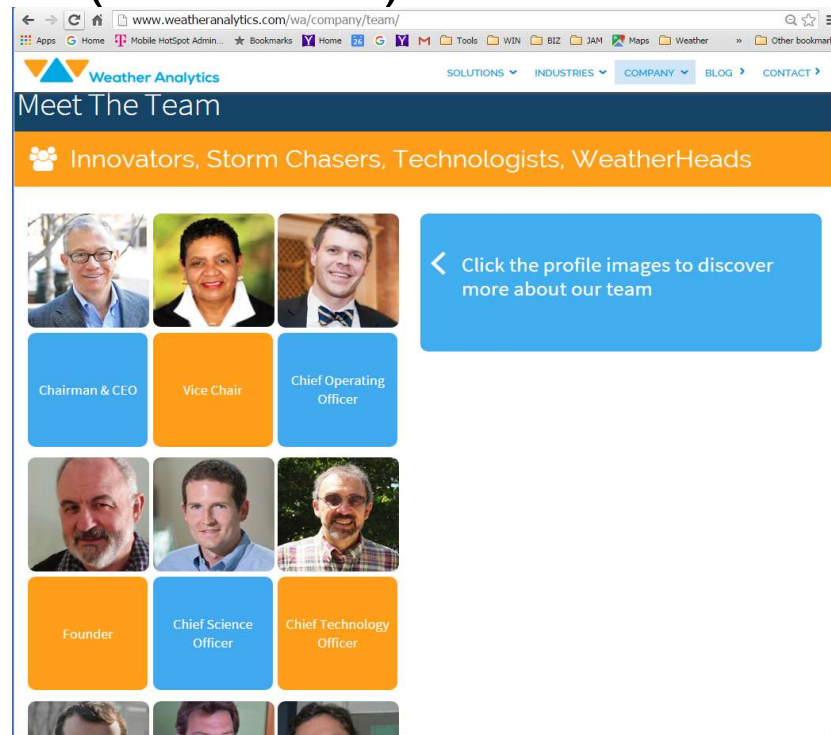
www.weatheranalytics.com/wa/company/team/

Apps Home Mobile HotSpot Admin... Bookmarks Home Tools WIN BIZ JAM Maps Weather » Other bookmar

Weather Analytics

SOLUTIONS INDUSTRIES COMPANY BLOG CONTACT

Meet The Team

Innovators, Storm Chasers, Technologists, WeatherHeads

Click the profile images to discover more about our team

Chairman & CEO

Vice Chair

Chief Operating Officer

Founder

Chief Science Officer

Chief Technology Officer